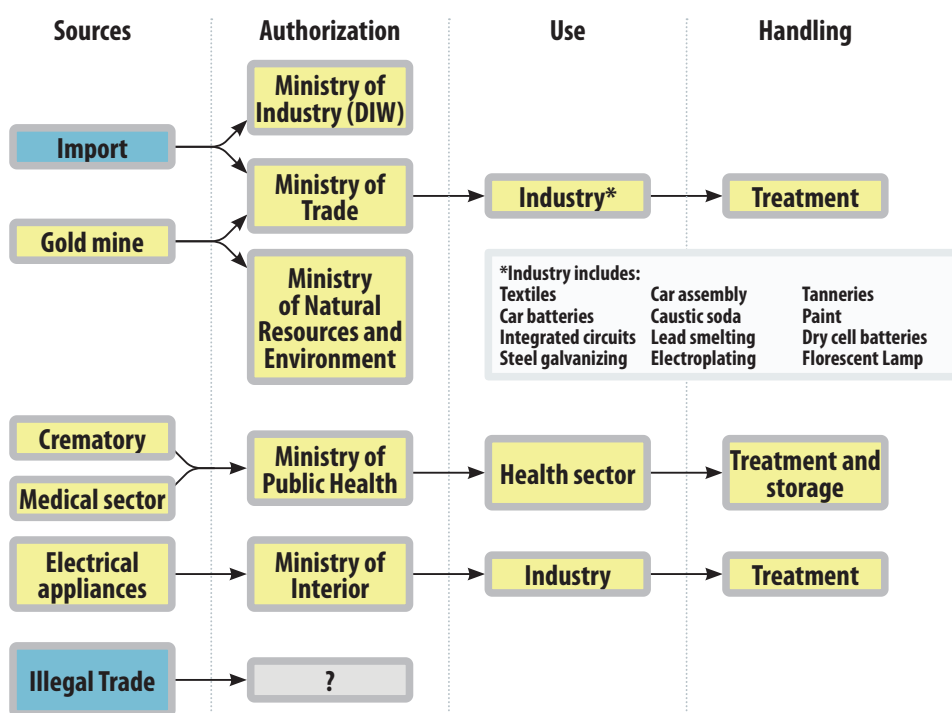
Sources

Authorization

Use

Handling

Import

Gold mine

Ministry of Industry (DIW)

Ministry of Trade

Ministry of Natural Resources and Environment

Industry*

Treatment

*Industry includes:

| | | |
|---|---|---|
| Textiles | Car assembly | Tanneries |
| Car batteries | Caustic soda | Paint |
| Integrated circuits | Lead smelting | Dry cell batteries |
| Steel galvanizing | Electroplating | Florescent Lamp |

Crematory

Medical sector

Ministry of Public Health

Health sector

Treatment and storage

Electrical appliances

Ministry of Interior

Industry

Treatment

Illegal Trade

?